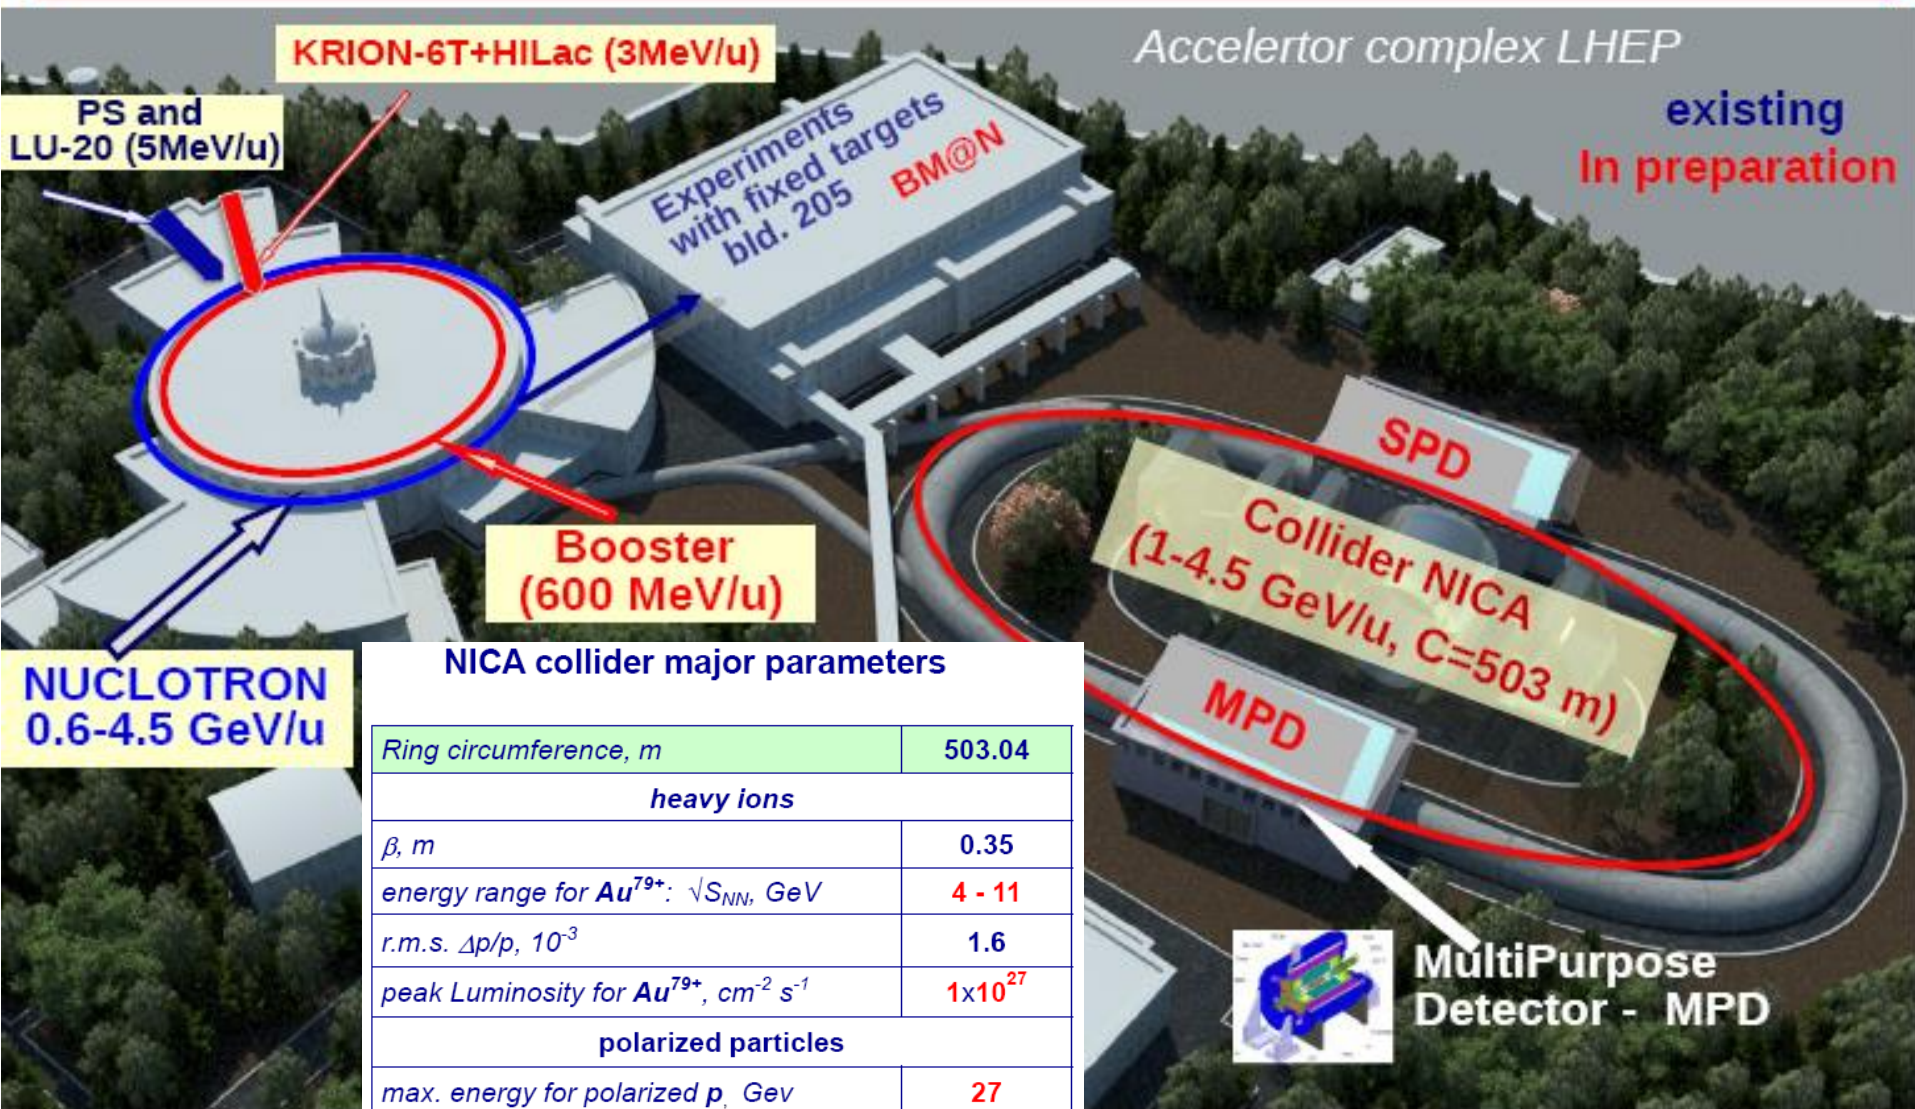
KRION-6T+HILac (3MeV/u)

PS and LU-20 (5MeV/u)

Accelertor complex LHEP

existing

In preparation

Experiments with fixed targets bld. 205

BM@N

SPD

Collider NICA (1-4.5 GeV/u, C=503 m)

MPD

Booster (600 MeV/u)

NUCLOTRON 0.6-4.5 GeV/u

NICA collider major parameters

| Ring circumference, m | 503.04 |
|---|---|
| heavy ions | |
| $\beta$, m | 0.35 |
| energy range for $Au^{79+}$: $\sqrt{S_{NN}}$, GeV | 4 - 11 |
| r.m.s. $\Delta p/p$, $10^{-3}$ | 1.6 |
| peak Luminosity for $Au^{79+}$, $cm^{-2}$ $s^{-1}$ | $1x10^{27}$ |
| polarized particles | |
| max. energy for polarized p, Gev | 27 |

MultiPurpose Detector - MPD